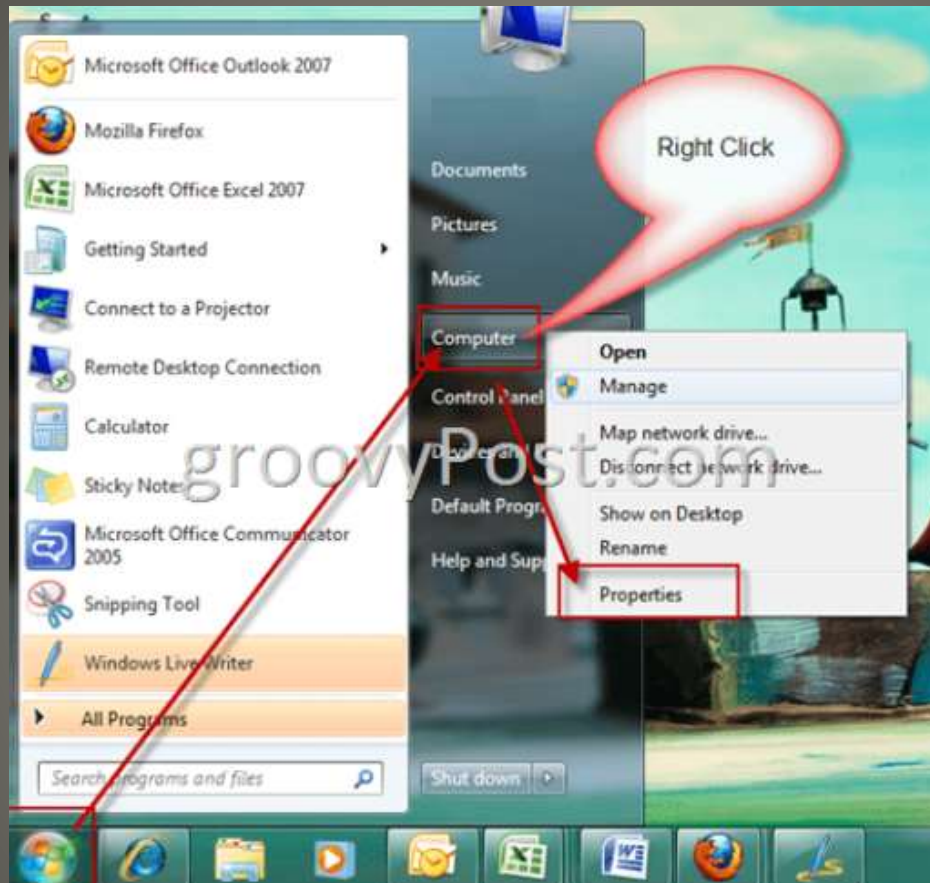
Microsoft Office Outlook 2007

Mozilla Firefox

Microsoft Office Excel 2007

Getting Started

Connect to a Projector

Remote Desktop Connection

Calculator

Sticky Notes

Microsoft Office Communicator 2005

Snipping Tool

Windows Live Writer

All Programs

Search programs and files

Documents

Pictures

Music

Computer

Control Panel

Devices and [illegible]

Default Progra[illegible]

Help and Sup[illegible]

Shut down

Right Click

Open

Manage

Map network drive...

Disconnect network drive...

Show on Desktop

Rename

Properties

groovyPost.com